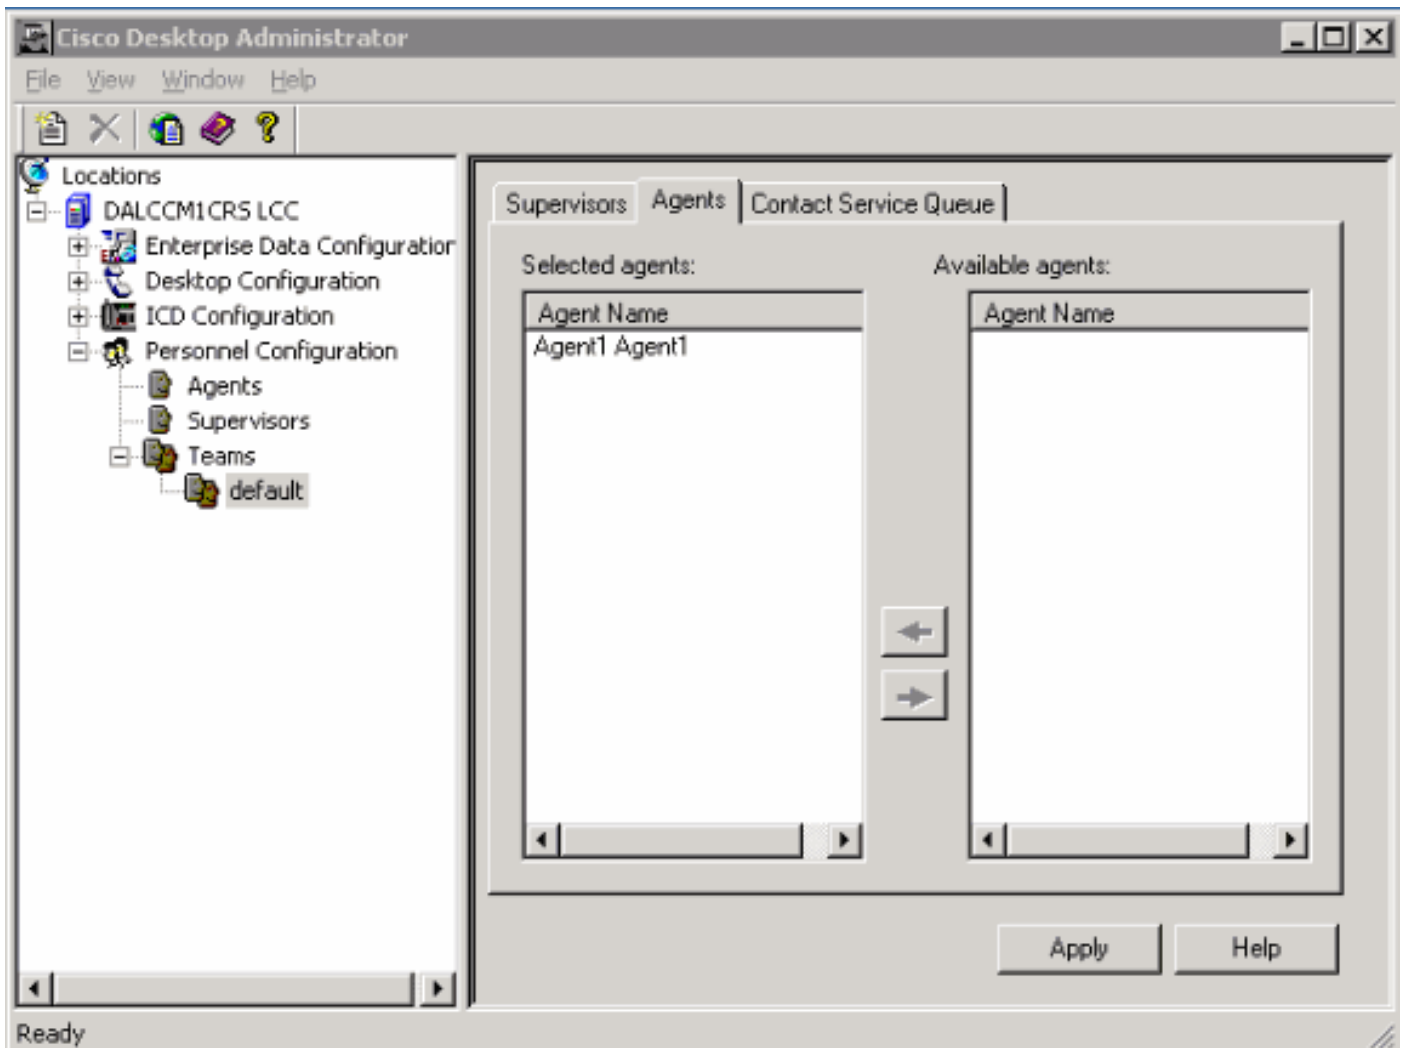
Cisco Desktop Administrator

File View Window Help

Locations
DALCCM1CRS LCC
Enterprise Data Configuratior
Desktop Configuration
ICD Configuration
Personnel Configuration
Agents
Supervisors
Teams
default

Supervisors Agents Contact Service Queue

Selected agents:

| Agent Name |
|---|
| Agent1 Agent1 |

Available agents:

| Agent Name |
|---|

Apply Help

Ready